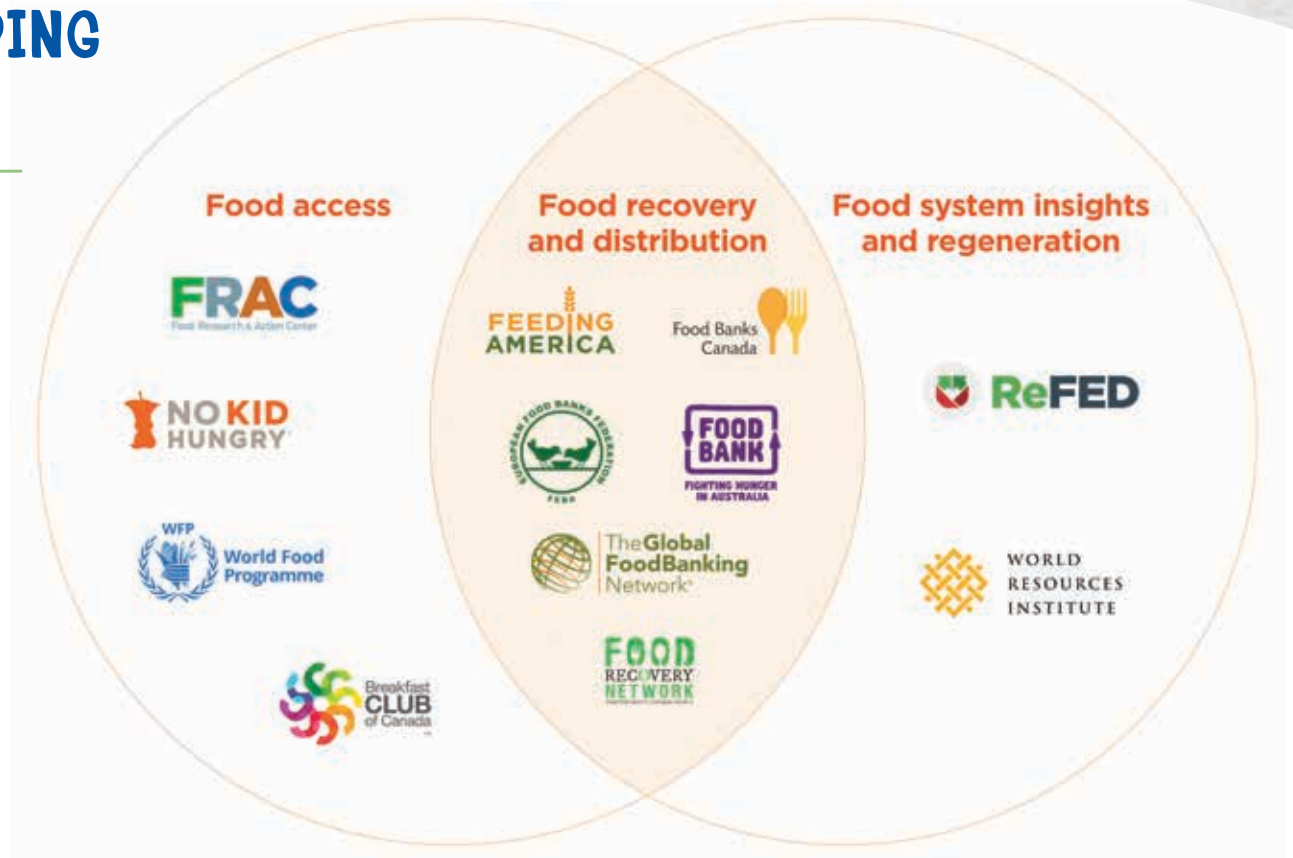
PING

Food access

FRAC
Food Research & Action Center

NO KID HUNGRY

WFP
World Food Programme

Breakfast CLUB of Canada

Food recovery and distribution

FEEDING AMERICA

Food Banks Canada

EUROPEAN FOOD BANKS FEDERATION
FEBA

FOOD BANK
FIGHTING HUNGER IN AUSTRALIA

The Global FoodBanking Network

FOOD RECOVERY NETWORK
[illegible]

Food system insights and regeneration

ReFED

WORLD RESOURCES INSTITUTE